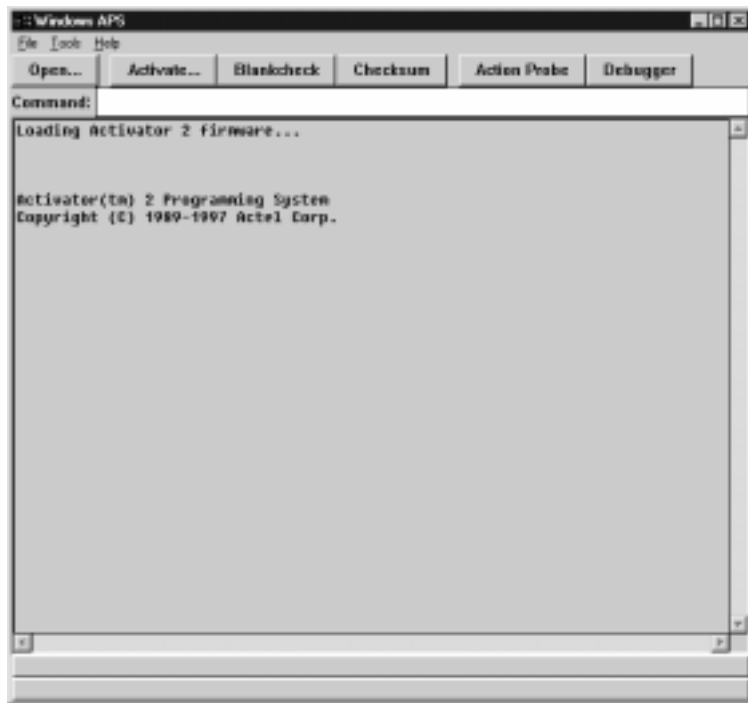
Windows APS

File Tools Help

Open... Activate... Blankcheck Checksum Action Probe Debugger

Command:

Loading Activator 2 firmware...

Activator(tm) 2 Programming System
Copyright (C) 1989-1997 Actel Corp.